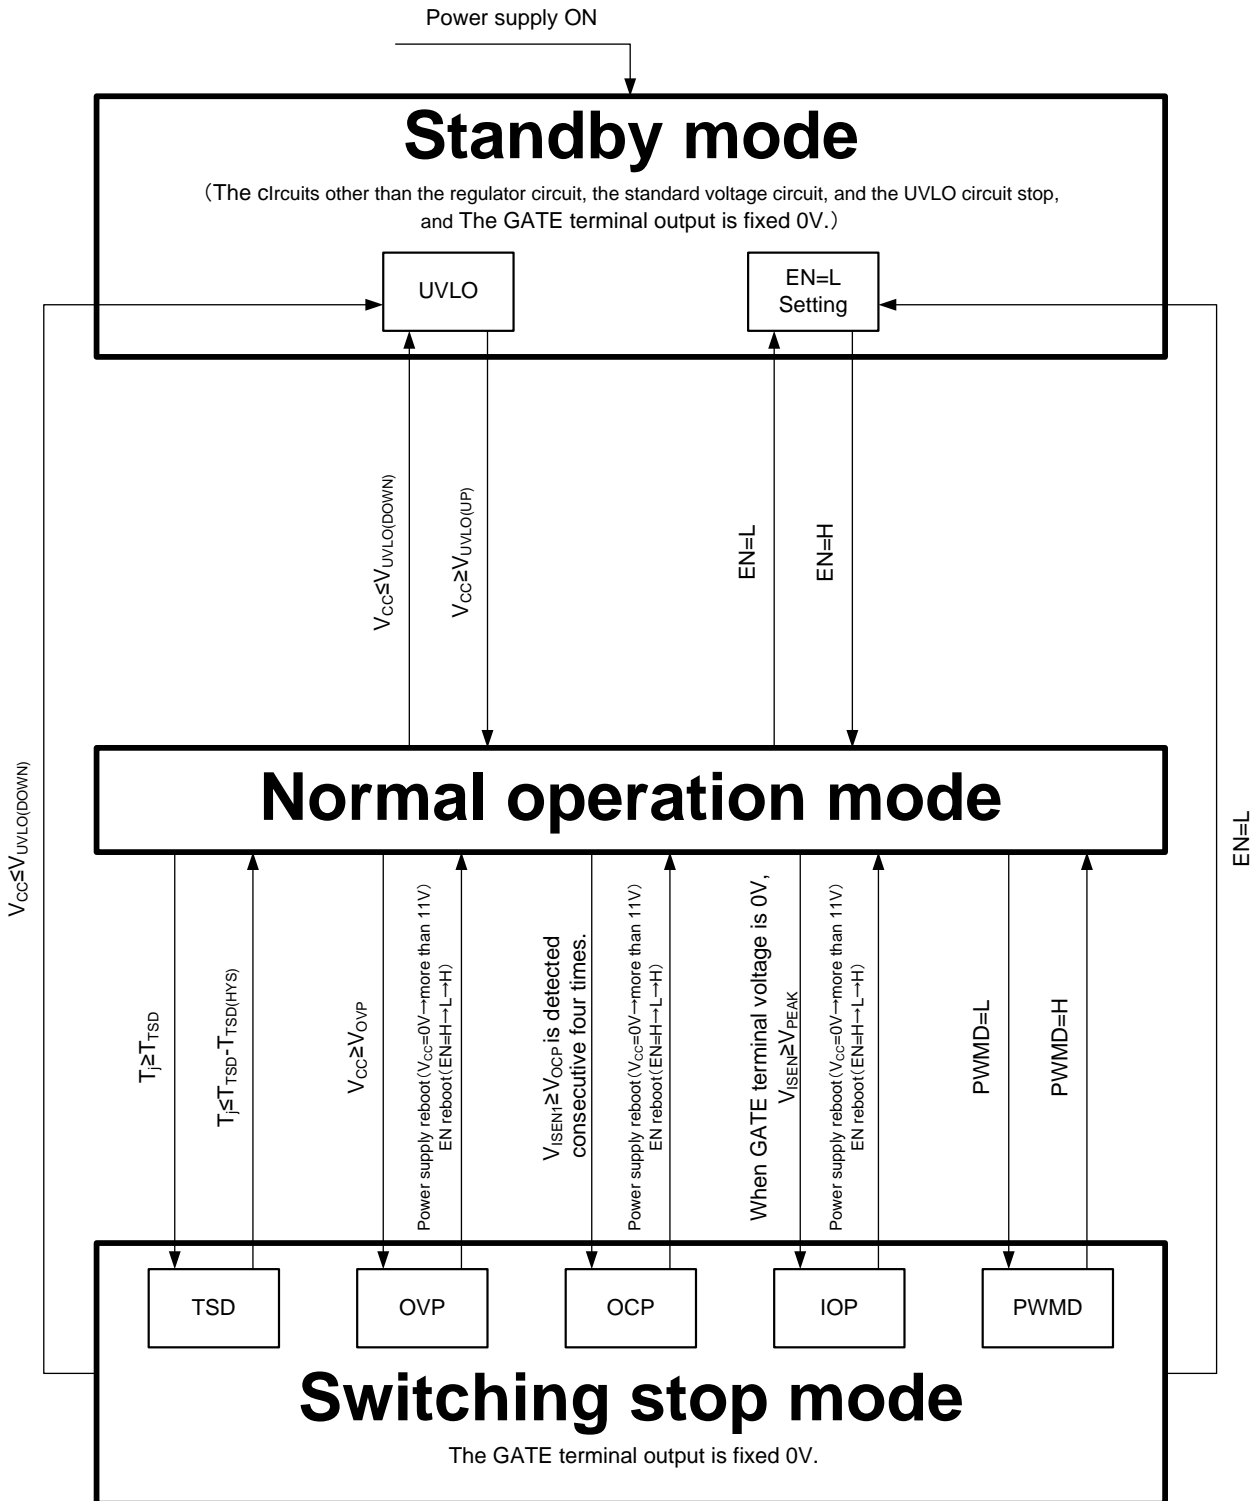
Power supply ON

Standby mode

(The cIrcuits other than the regulator circuit, the standard voltage circuit, and the UVLO circuit stop, and The GATE terminal output is fixed 0V.)

UVLO

EN=L Setting

$V_{CC}≤V_{UVLO(DOWN)}$

$V_{CC}≥V_{UVLO(UP)}$

EN=L

EN=H

$V_{CC}≤V_{UVLO(DOWN)}$

EN=L

Normal operation mode

$T_j≥T_{TSD}$

$T_j≤T_{TSD}-T_{TSD(HYS)}$

$V_{CC}≥V_{OVP}$

Power supply reboot ($V_{CC}$=0V→more than 11V)
EN reboot (EN=H→L→H)

$V_{ISEN1}≥V_{OCP}$ is detected consecutive four times.

Power supply reboot ($V_{CC}$=0V→more than 11V)
EN reboot (EN=H→L→H)

When GATE terminal voltage is 0V, $V_{ISEN}≥V_{PEAK}$

Power supply reboot ($V_{CC}$=0V→more than 11V)
EN reboot (EN=H→L→H)

PWMD=L

PWMD=H

TSD

OVP

OCP

IOP

PWMD

Switching stop mode

The GATE terminal output is fixed 0V.